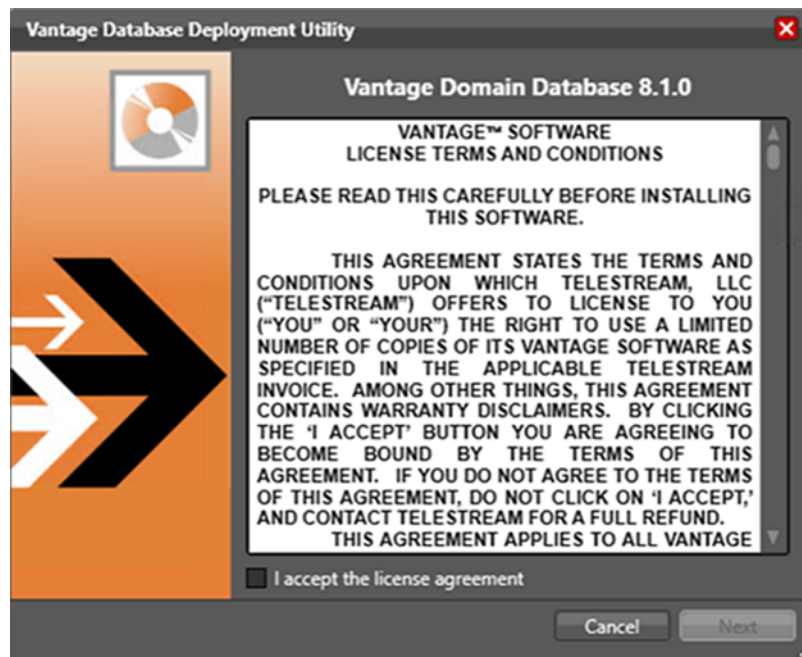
Vantage Database Deployment Utility

Vantage Domain Database 8.1.0

VANTAGE™ SOFTWARE
LICENSE TERMS AND CONDITIONS

PLEASE READ THIS CAREFULLY BEFORE INSTALLING THIS SOFTWARE.

THIS AGREEMENT STATES THE TERMS AND CONDITIONS UPON WHICH TELESTREAM, LLC ("TELESTREAM") OFFERS TO LICENSE TO YOU ("YOU" OR "YOUR") THE RIGHT TO USE A LIMITED NUMBER OF COPIES OF ITS VANTAGE SOFTWARE AS SPECIFIED IN THE APPLICABLE TELESTREAM INVOICE. AMONG OTHER THINGS, THIS AGREEMENT CONTAINS WARRANTY DISCLAIMERS. BY CLICKING THE 'I ACCEPT' BUTTON YOU ARE AGREEING TO BECOME BOUND BY THE TERMS OF THIS AGREEMENT. IF YOU DO NOT AGREE TO THE TERMS OF THIS AGREEMENT, DO NOT CLICK ON 'I ACCEPT,' AND CONTACT TELESTREAM FOR A FULL REFUND.

THIS AGREEMENT APPLIES TO ALL VANTAGE

I accept the license agreement

Cancel

Next